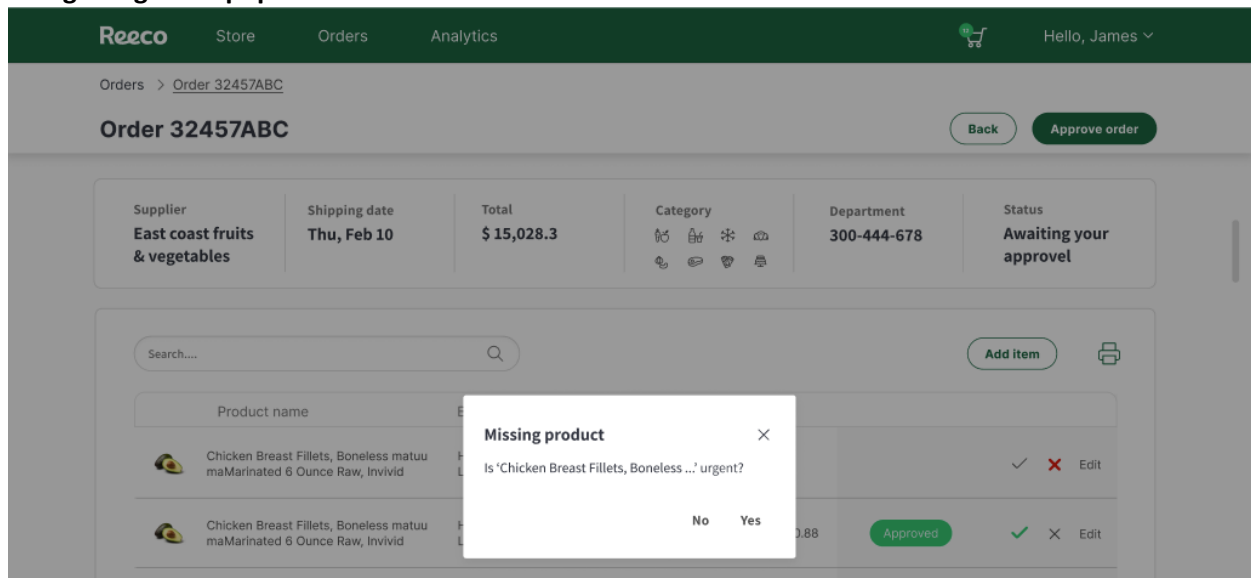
Reeco Store Orders Analytics Hello, James

Orders > Order 32457ABC

Order 32457ABC

Back Approve order

Supplier
East coast fruits & vegetables

Shipping date
Thu, Feb 10

Total
$ 15,028.3

Category

Department
300-444-678

Status
Awaiting your approvel

Search....

Add item

Product name

Chicken Breast Fillets, Boneless matuu maMarinated 6 Ounce Raw, Invivid

Edit

Chicken Breast Fillets, Boneless matuu maMarinated 6 Ounce Raw, Invivid

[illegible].88 Approved Edit

Missing product

Is 'Chicken Breast Fillets, Boneless ...' urgent?

No Yes